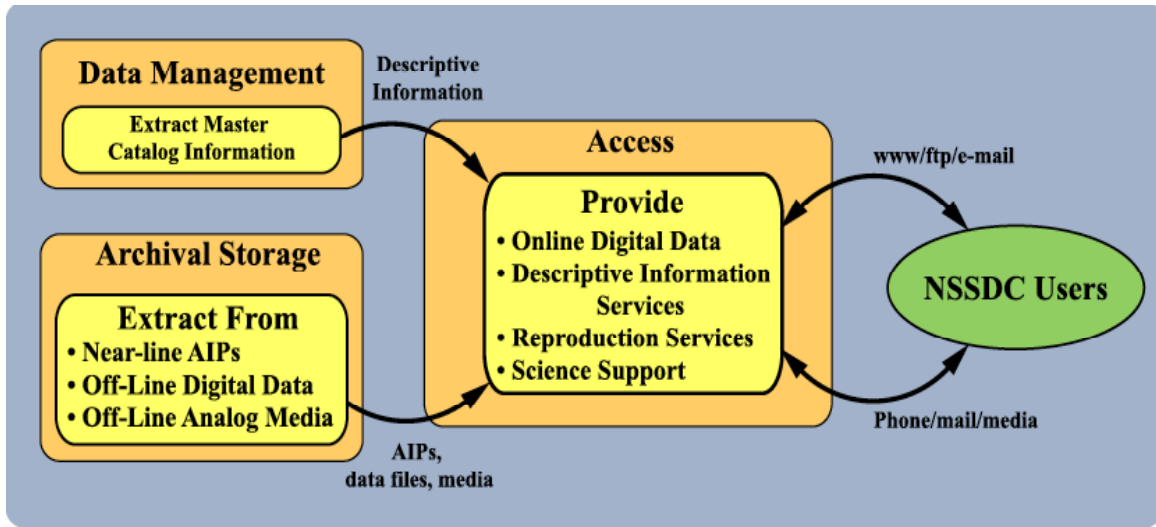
Data Management

Extract Master Catalog Information

Descriptive Information

Archival Storage

Extract From
• Near-line AIPs
• Off-Line Digital Data
• Off-Line Analog Media

AIPs, data files, media

Access

Provide
• Online Digital Data
• Descriptive Information Services
• Reproduction Services
• Science Support

www/ftp/e-mail

NSSDC Users

Phone/mail/media